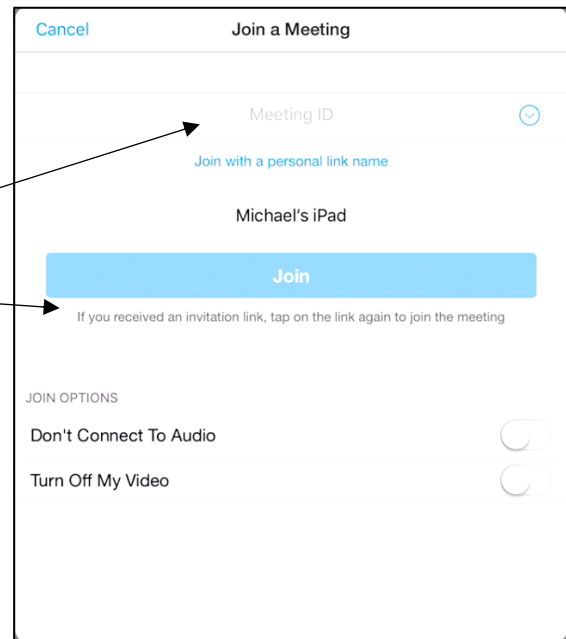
Cancel
Join a Meeting

Meeting ID

Join with a personal link name

Michael's iPad

Join

If you received an invitation link, tap on the link again to join the meeting

JOIN OPTIONS

Don't Connect To Audio

Turn Off My Video